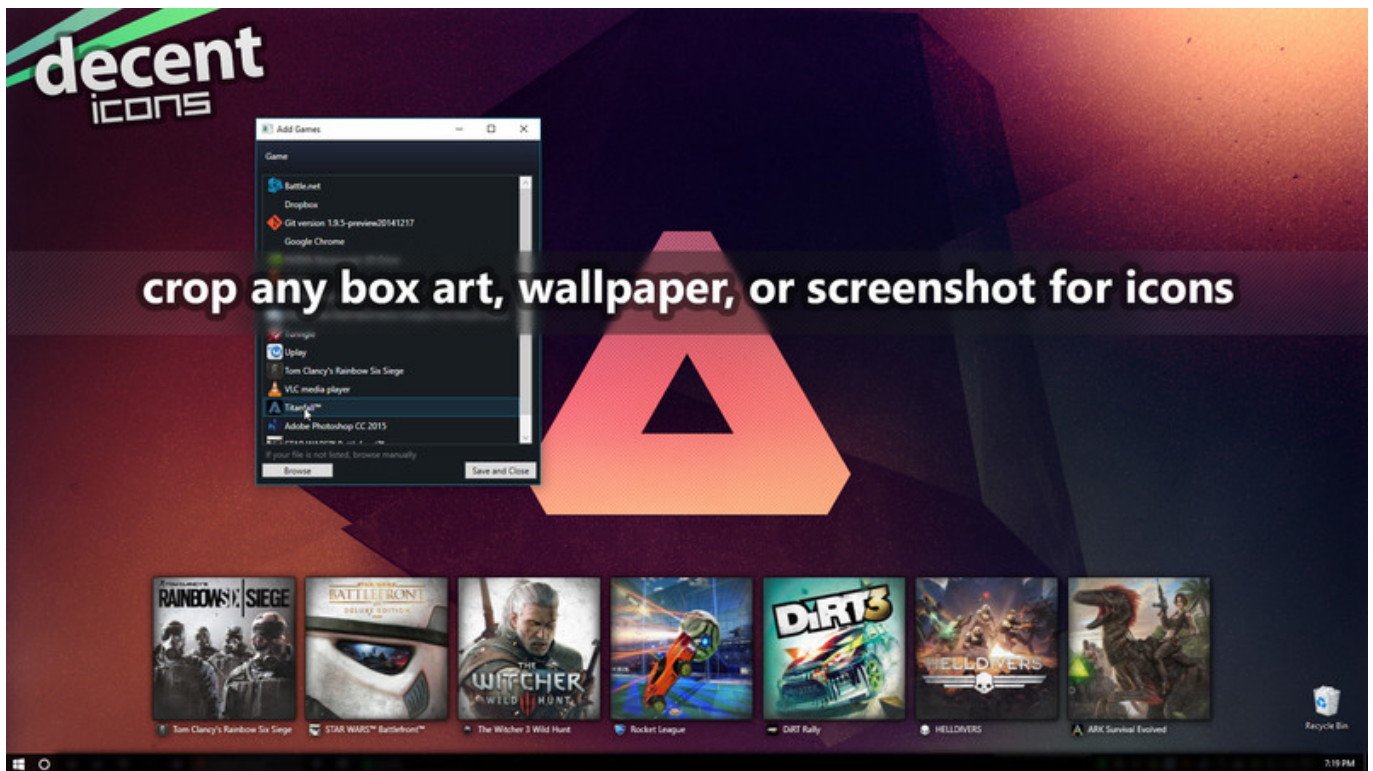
decent icons

Add Games

Game

Battle.net
Dropbox
Git version 1.9.5-preview20141217
Google Chrome
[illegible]
Uplay
Tom Clancy's Rainbow Six Siege
VLC media player
Titanfall™
Adobe Photoshop CC 2015
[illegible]

If your file is not listed, browse manually
Browse
Save and Close

crop any box art, wallpaper, or screenshot for icons

RAINBOW SIX SIEGE
BATTLEFRONT DELUXE EDITION
THE WITCHER WILD HUNT
DiRT3
HELLDIVERS

Tom Clancy's Rainbow Six Siege
STAR WARS™ Battlefront™
The Witcher 3 Wild Hunt
Rocket League
DiRT Rally
HELLDIVERS
ARK Survival Evolved

Recycle Bin

7:19 PM